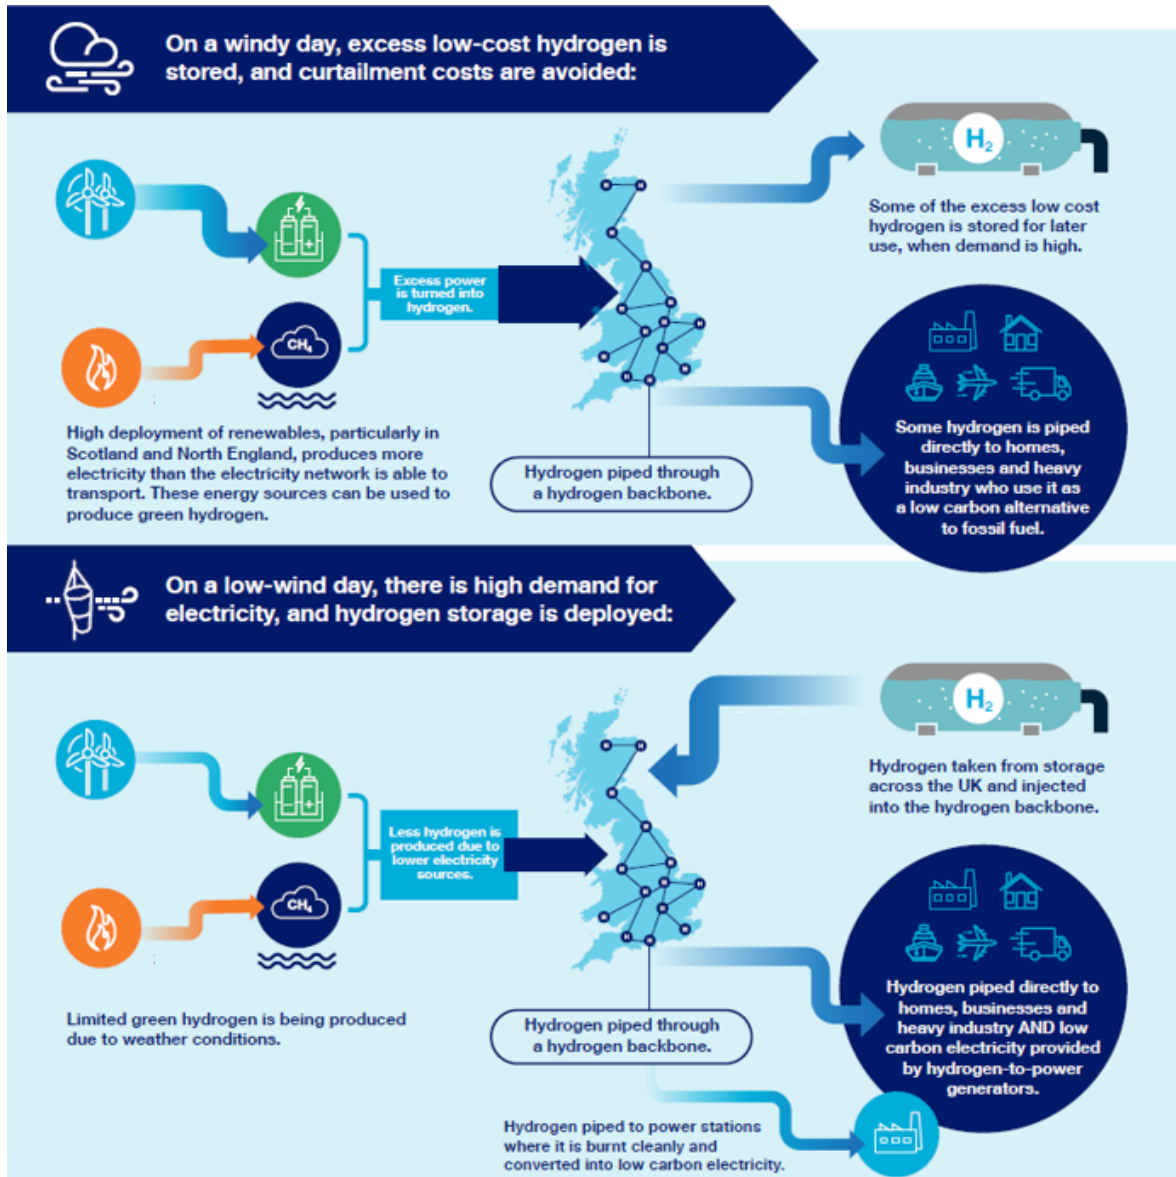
On a windy day, excess low-cost hydrogen is stored, and curtailment costs are avoided:

$CH_4$

Excess power is turned into hydrogen.

$H_2$

Some of the excess low cost hydrogen is stored for later use, when demand is high.

High deployment of renewables, particularly in Scotland and North England, produces more electricity than the electricity network is able to transport. These energy sources can be used to produce green hydrogen.

Hydrogen piped through a hydrogen backbone.

Some hydrogen is piped directly to homes, businesses and heavy industry who use it as a low carbon alternative to fossil fuel.

On a low-wind day, there is high demand for electricity, and hydrogen storage is deployed:

$CH_4$

Less hydrogen is produced due to lower electricity sources.

$H_2$

Hydrogen taken from storage across the UK and injected into the hydrogen backbone.

Limited green hydrogen is being produced due to weather conditions.

Hydrogen piped through a hydrogen backbone.

Hydrogen piped directly to homes, businesses and heavy industry AND low carbon electricity provided by hydrogen-to-power generators.

Hydrogen piped to power stations where it is burnt cleanly and converted into low carbon electricity.